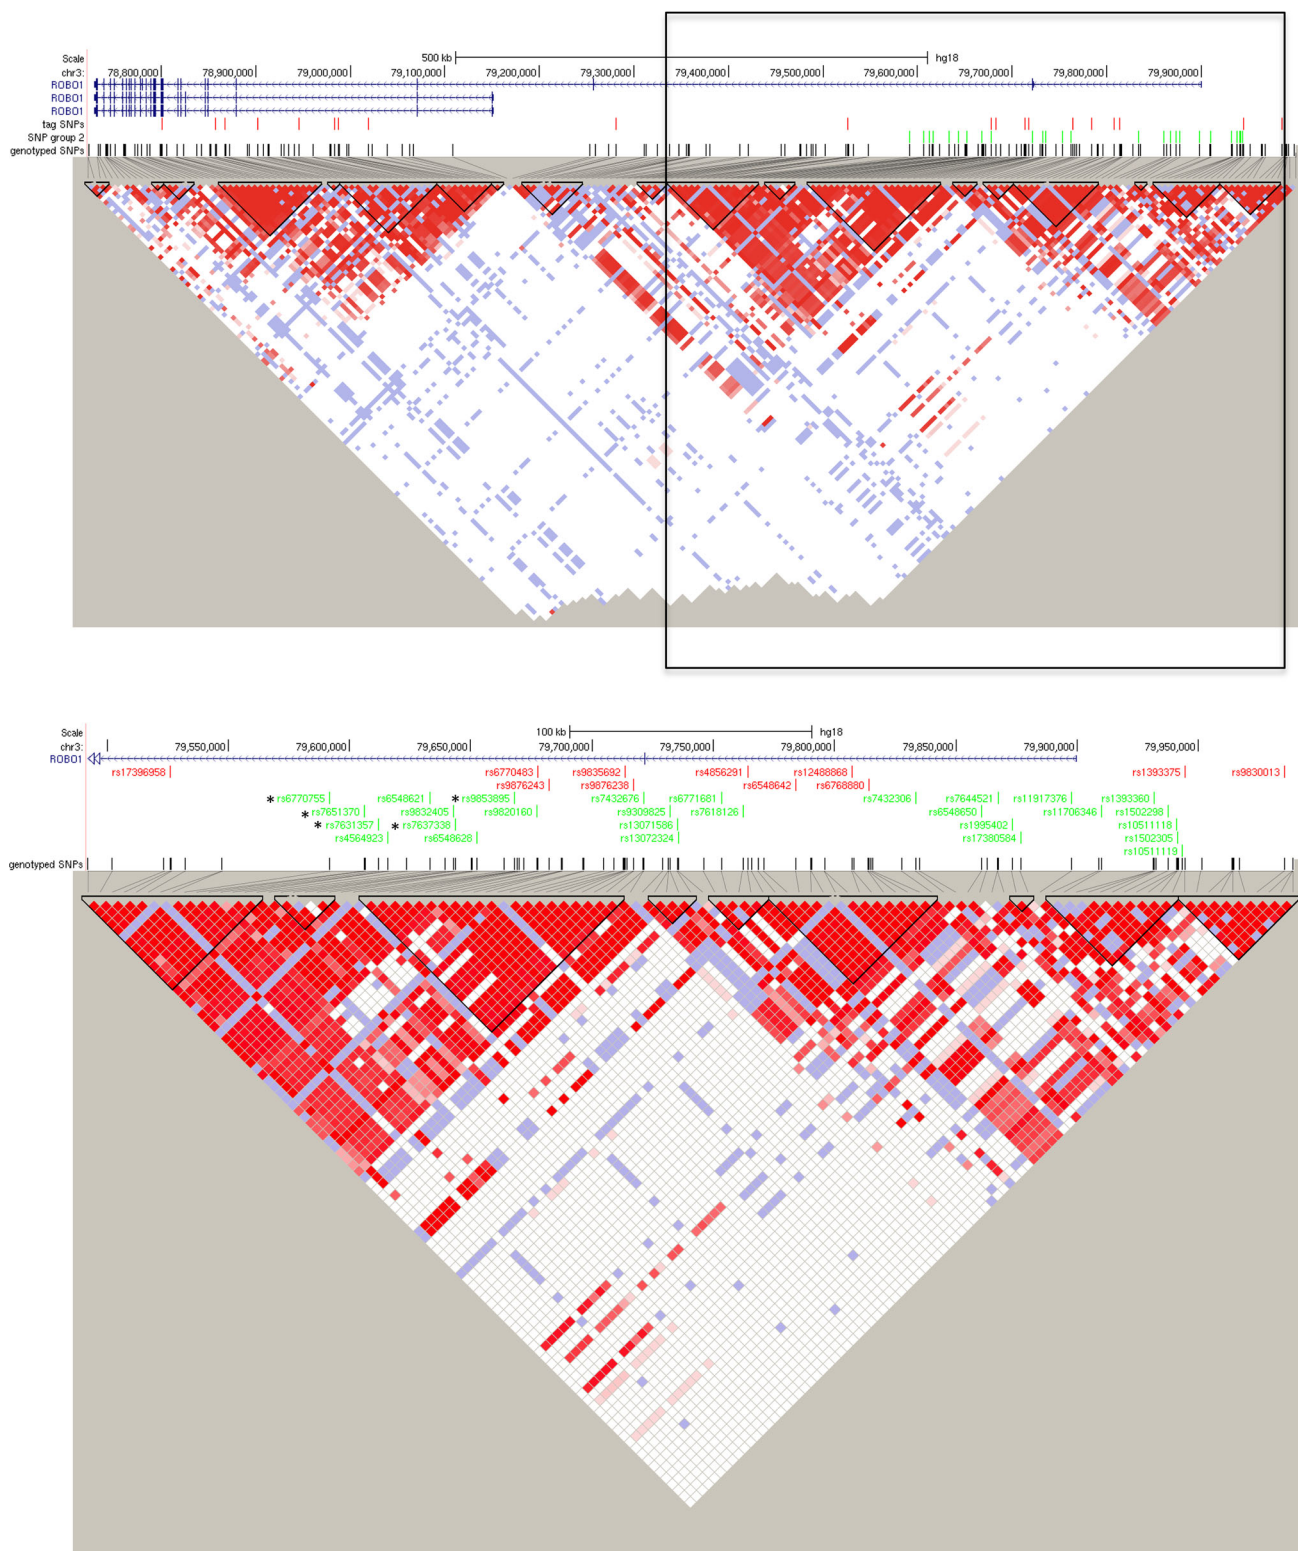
Scale
chr3:
ROBO1
ROBO1
ROBO1
tag SNPs
SNP group 2
genotyped SNPs
500 kb
hg18
78,800,000
78,900,000
79,000,000
79,100,000
79,200,000
79,300,000
79,400,000
79,500,000
79,600,000
79,700,000
79,800,000
79,900,000

Scale
chr3:
ROBO1
100 kb
hg18
79,550,000
79,600,000
79,650,000
79,700,000
79,750,000
79,800,000
79,850,000
79,900,000
79,950,000
rs17396958
rs6770483
rs9876243
rs9835692
rs9876238
rs4856291
rs6548642
rs12488868
rs6768880
rs1393375
rs9830013
* rs6770755
* rs7651370
* rs7631357
rs4564923
rs6548621
rs9832405
* rs7637338
rs6548628
* rs9853895
rs9820160
rs7432676
rs9309825
rs13071586
rs13072324
rs6771681
rs7618126
rs7432306
rs7644521
rs6548650
rs1995402
rs17380584
rs11917376
rs11706346
rs1393360
rs1502298
rs10511118
rs1502305
rs10511119
genotyped SNPs